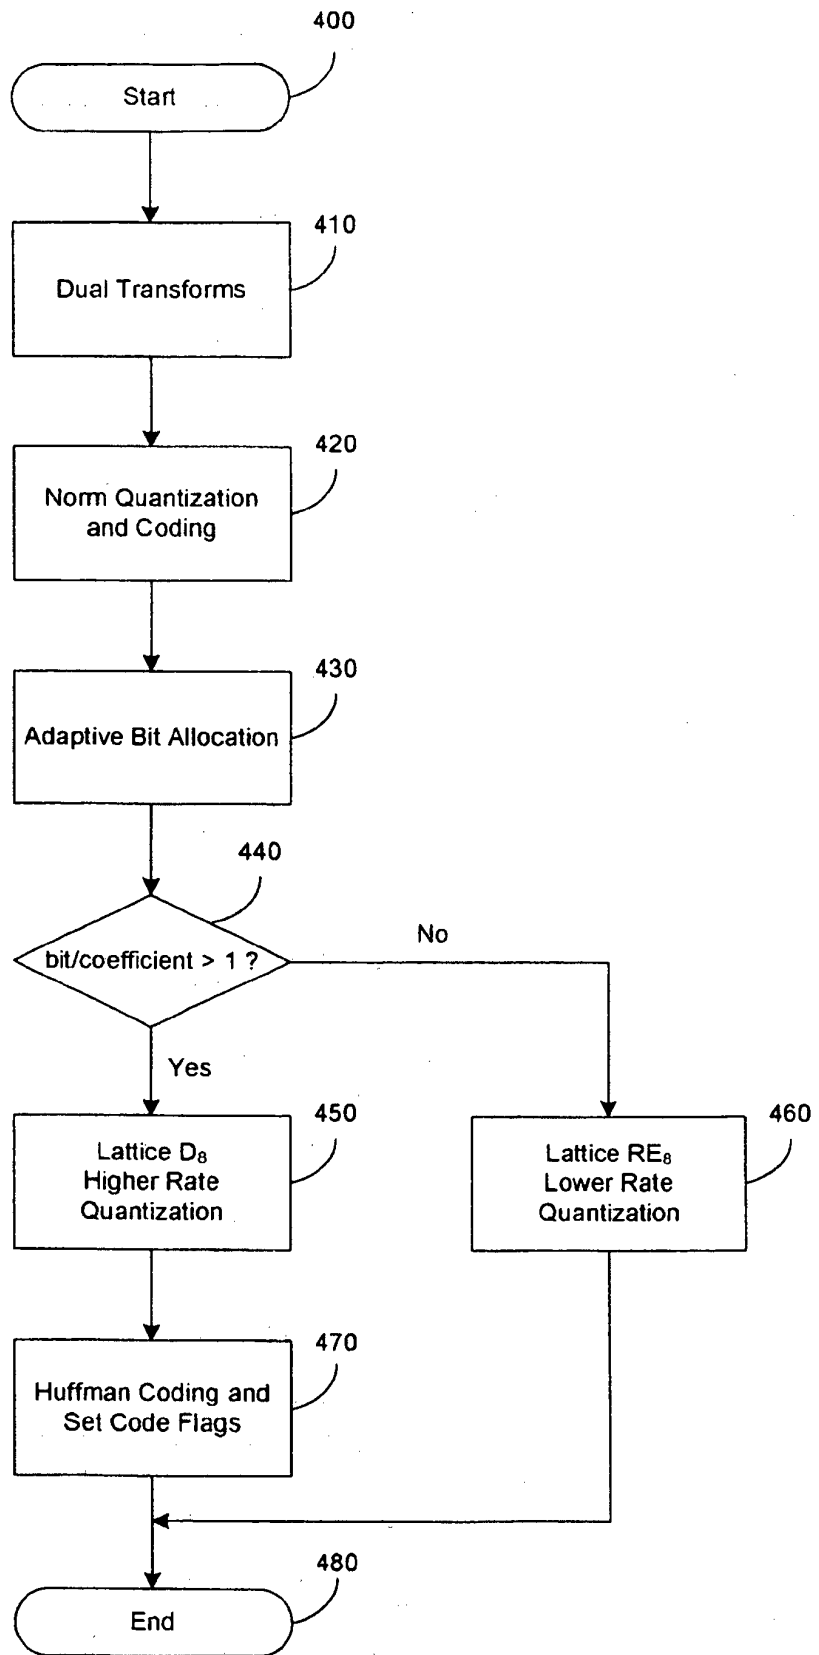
400

Start

410

Dual Transforms

420

Norm Quantization and Coding

430

Adaptive Bit Allocation

440

bit/coefficient > 1 ?

No

Yes

450

Lattice $D_8$ Higher Rate Quantization

460

Lattice $RE_8$ Lower Rate Quantization

470

Huffman Coding and Set Code Flags

480

End